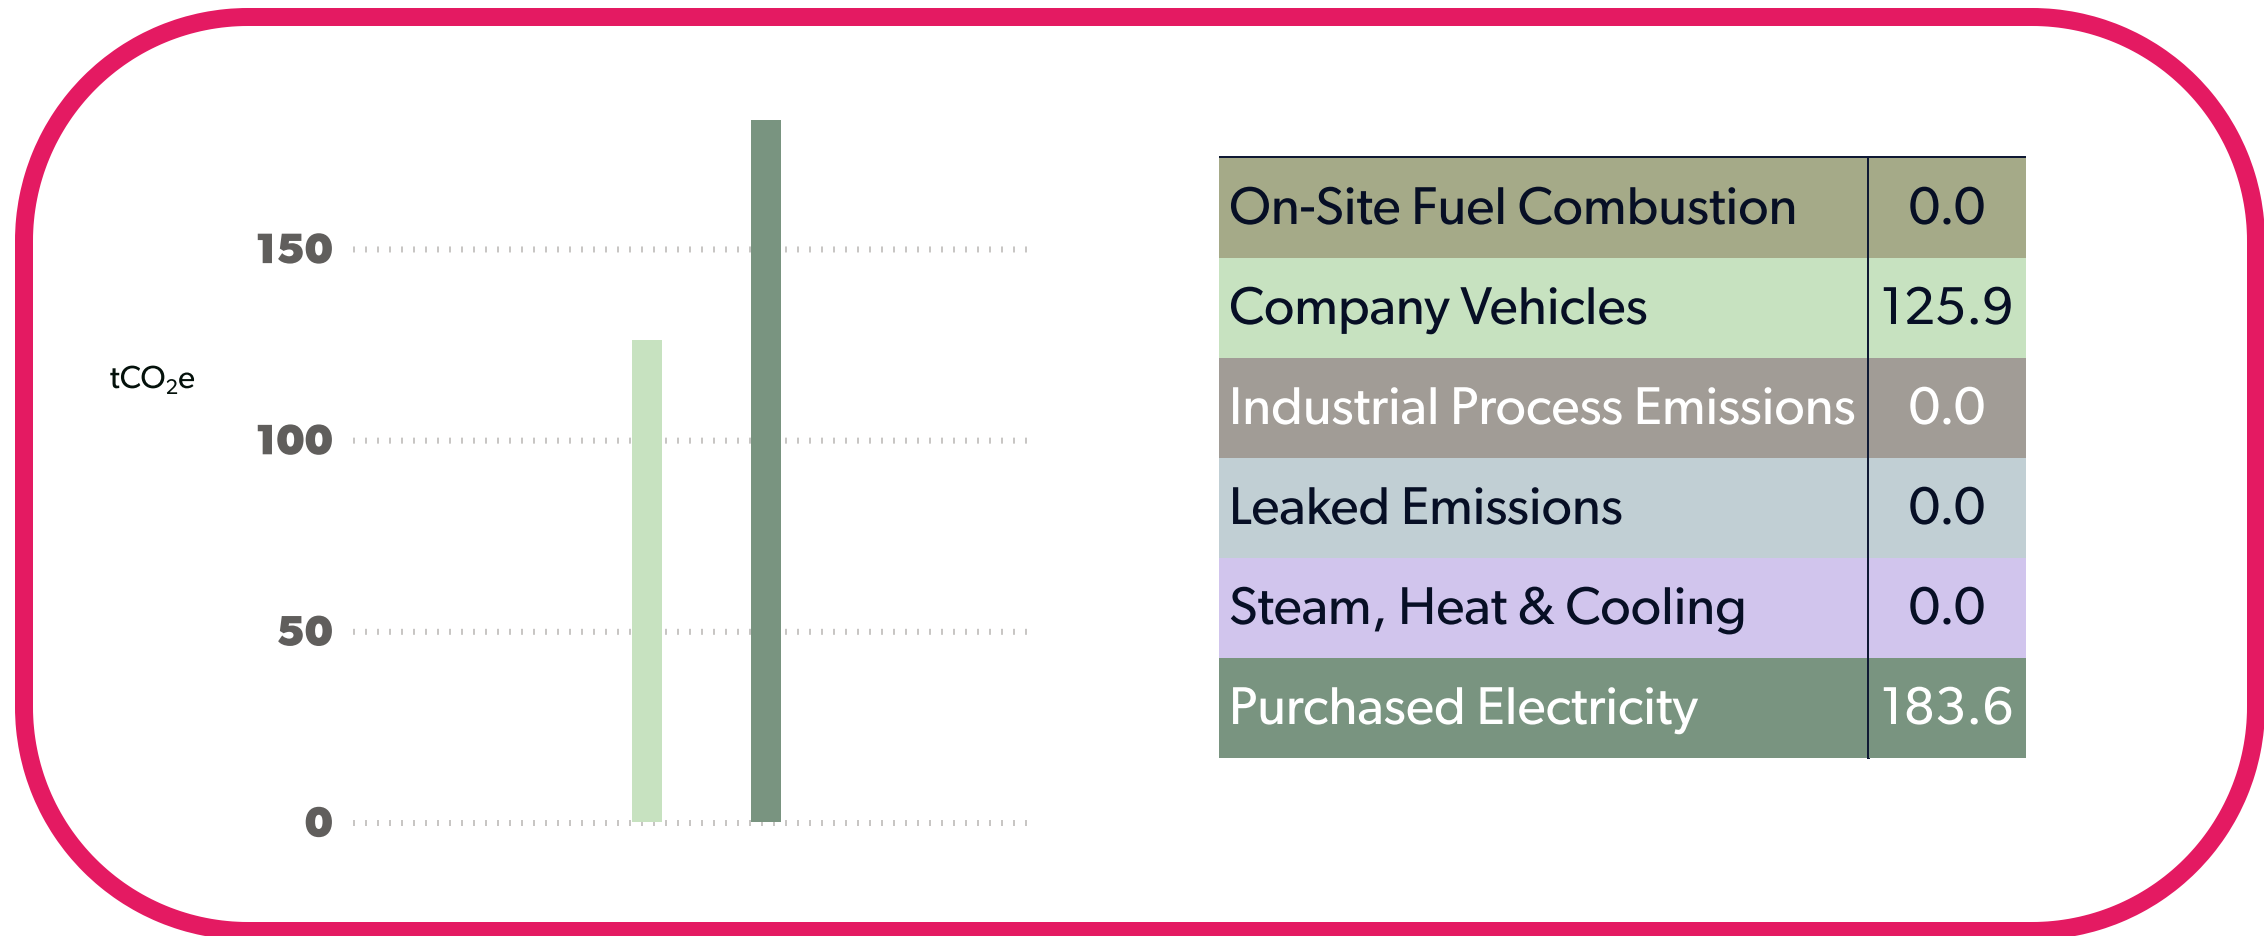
150

$tCO_2e$

100

50

0

| On-Site Fuel Combustion | 0.0 |
|---|---|
| Company Vehicles | 125.9 |
| Industrial Process Emissions | 0.0 |
| Leaked Emissions | 0.0 |
| Steam, Heat & Cooling | 0.0 |
| Purchased Electricity | 183.6 |